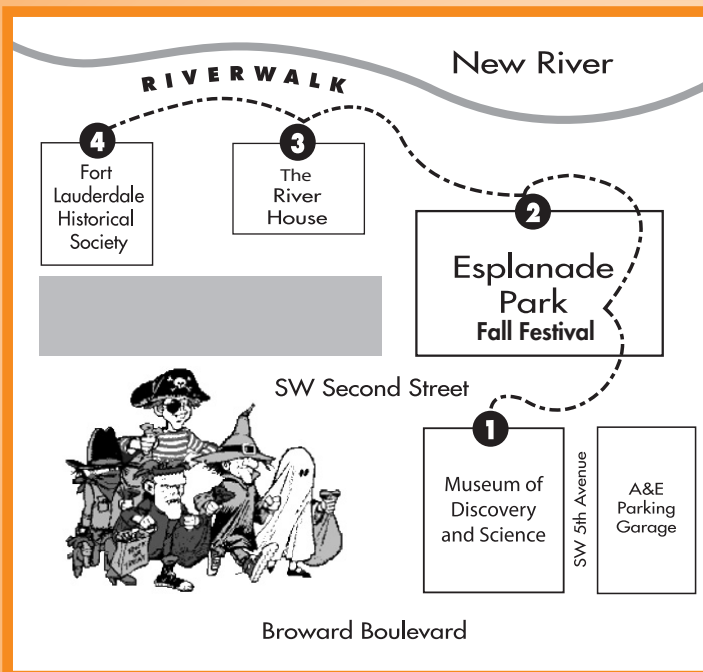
New River

RIVERWALK

4
Fort Lauderdale Historical Society

3
The River House

2
Esplanade Park
Fall Festival

SW Second Street

1
Museum of Discovery and Science

SW 5th Avenue

A&E Parking Garage

Broward Boulevard